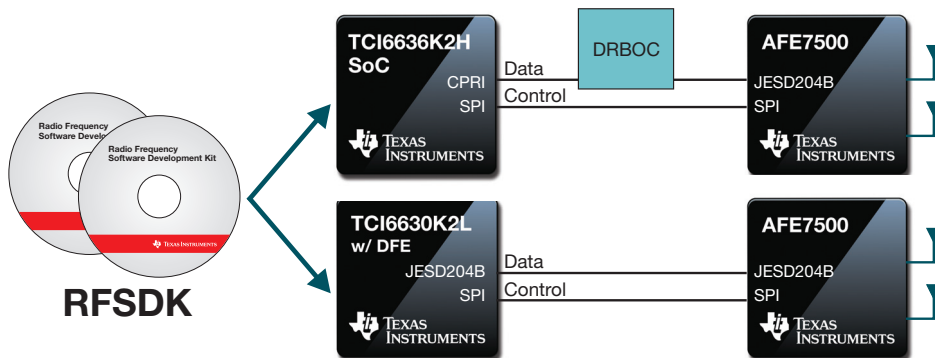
Radio Frequency Software Development Kit

Radio Frequency Software Development Kit

TEXAS INSTRUMENTS

RFSDK

TCI6636K2H SoC

CPRI

SPI

TEXAS INSTRUMENTS

Data

Control

DRBOC

AFE7500

JESD204B

SPI

TEXAS INSTRUMENTS

TCI6630K2L w/ DFE

JESD204B

SPI

TEXAS INSTRUMENTS

Data

Control

AFE7500

JESD204B

SPI

TEXAS INSTRUMENTS